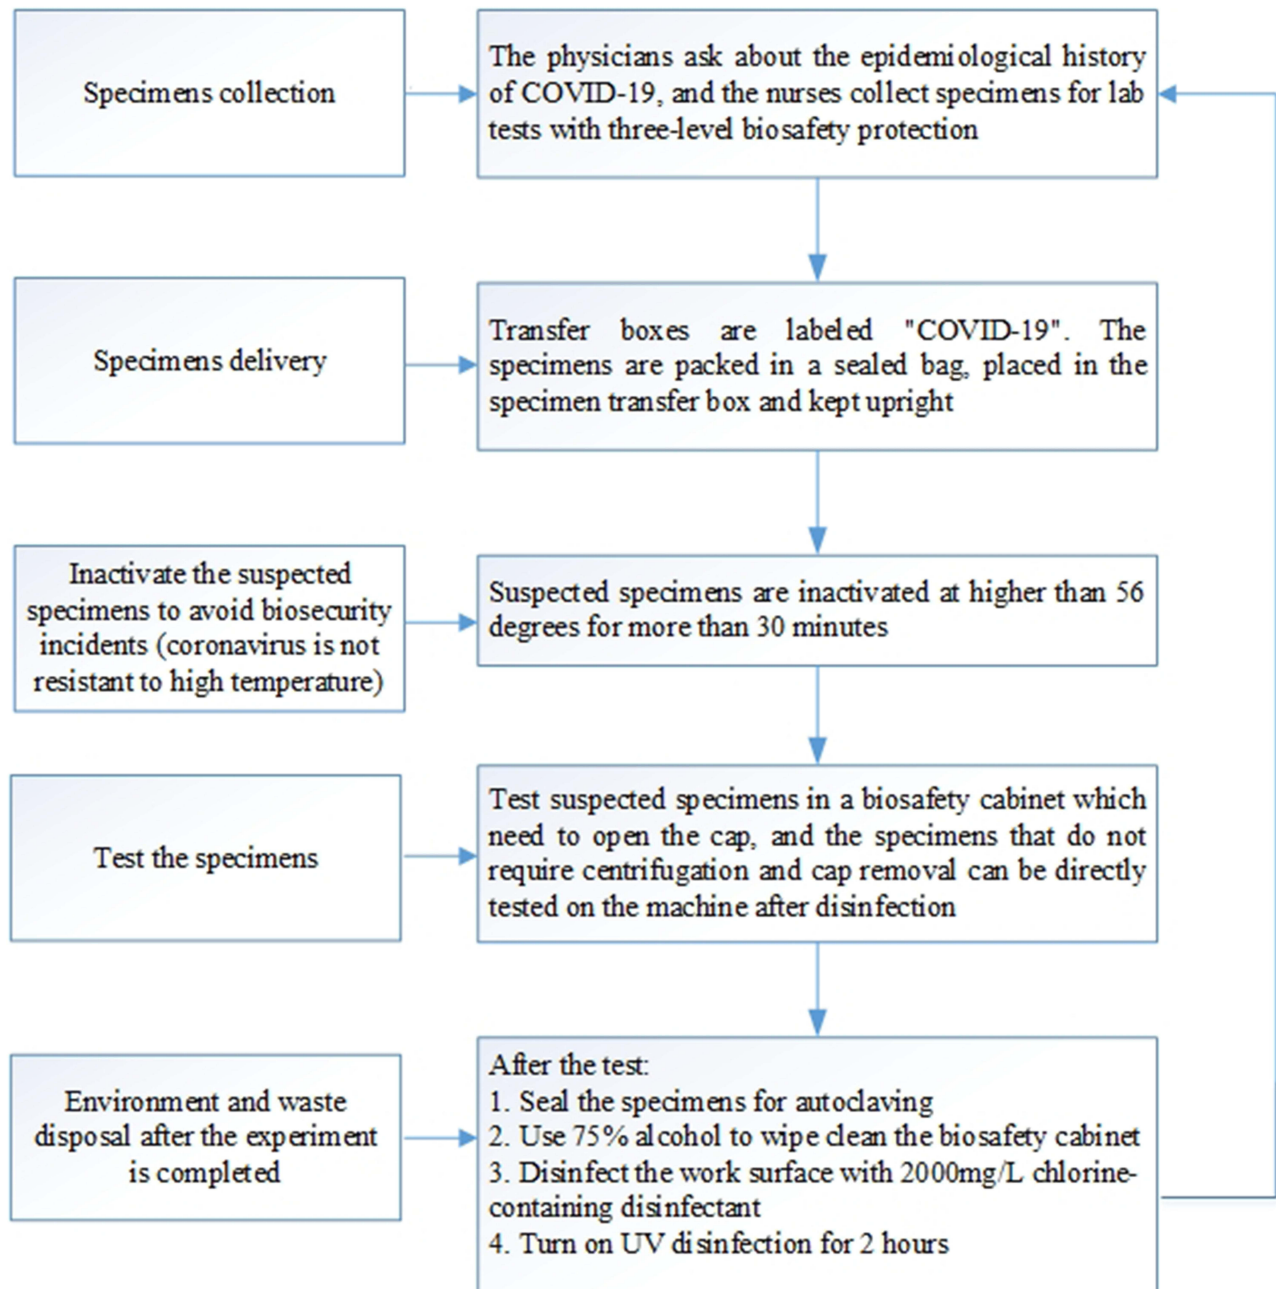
Specimens collection

The physicians ask about the epidemiological history of COVID-19, and the nurses collect specimens for lab tests with three-level biosafety protection

Specimens delivery

Transfer boxes are labeled "COVID-19". The specimens are packed in a sealed bag, placed in the specimen transfer box and kept upright

Inactivate the suspected specimens to avoid biosecurity incidents (coronavirus is not resistant to high temperature)

Suspected specimens are inactivated at higher than 56 degrees for more than 30 minutes

Test the specimens

Test suspected specimens in a biosafety cabinet which need to open the cap, and the specimens that do not require centrifugation and cap removal can be directly tested on the machine after disinfection

Environment and waste disposal after the experiment is completed

After the test:
1. Seal the specimens for autoclaving
2. Use 75% alcohol to wipe clean the biosafety cabinet
3. Disinfect the work surface with 2000mg/L chlorine-containing disinfectant
4. Turn on UV disinfection for 2 hours